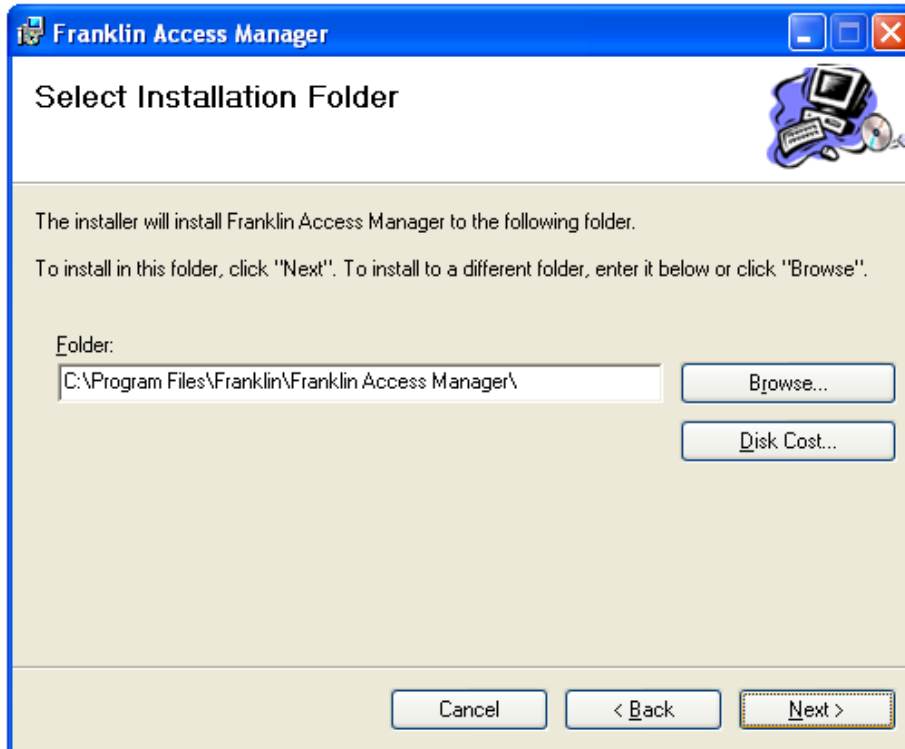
Franklin Access Manager

Select Installation Folder

The installer will install Franklin Access Manager to the following folder.

To install in this folder, click "Next". To install to a different folder, enter it below or click "Browse".

Folder:

C:\Program Files\Franklin\Franklin Access Manager\

Browse...

Disk Cost...

Cancel

< Back

Next >